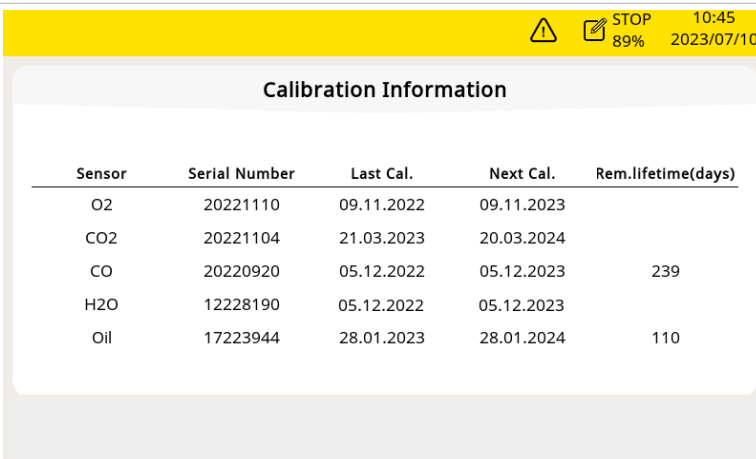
STOP 89% 10:45 2023/07/10

Calibration Information

| Sensor | Serial Number | Last Cal. | Next Cal. | Rem.lifetime(days) |
|---|---|---|---|---|
| O2 | 20221110 | 09.11.2022 | 09.11.2023 | |
| CO2 | 20221104 | 21.03.2023 | 20.03.2024 | |
| CO | 20220920 | 05.12.2022 | 05.12.2023 | 239 |
| H2O | 12228190 | 05.12.2022 | 05.12.2023 | |
| Oil | 17223944 | 28.01.2023 | 28.01.2024 | 110 |